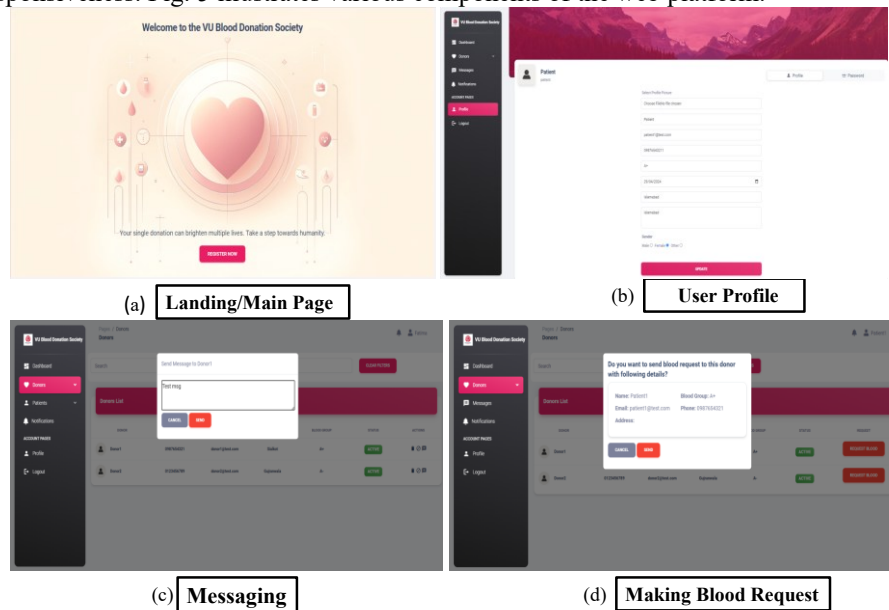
components. Fig. 3 illustrates various components of the web platform.

Welcome to the VU Blood Donation Society

Your single donation can brighten multiple lives. Take a step towards humanity.

REGISTER NOW

(a) Landing/Main Page

VU Blood Donation Society

Dashboard

Donors

Messages

Notifications

ACCOUNT PAGES

Profile

Logout

Patient

patient

Profile

Password

Update Profile Picture

Choose Public file chosen

Patient

patient1@test.com

03074543021

A+

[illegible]

Islamabad

Islamabad

Gender

Male Female Other

UPDATE

(b) User Profile

VU Blood Donation Society

Dashboard

Donors

Patients

Notifications

ACCOUNT PAGES

Profile

Logout

Pages / Donors

Donors

Search

Send Message to Donor1

Test msg

CANCEL

SEND

Donors List

Donor1

Donor2

ACTIVE

ACTIVE

(c) Messaging

VU Blood Donation Society

Dashboard

Donors

Messages

Notifications

ACCOUNT PAGES

Profile

Logout

Pages / Donors

Donors

Search

Donors List

Do you want to send blood request to this donor with following details?

Name: Patient1

Blood Group: A+

Email: patient1@test.com

Phone: 0987654321

Address:

CANCEL

SEND

ACTIVE

ACTIVE

REQUEST BLOOD

REQUEST BLOOD

(d) Making Blood Request